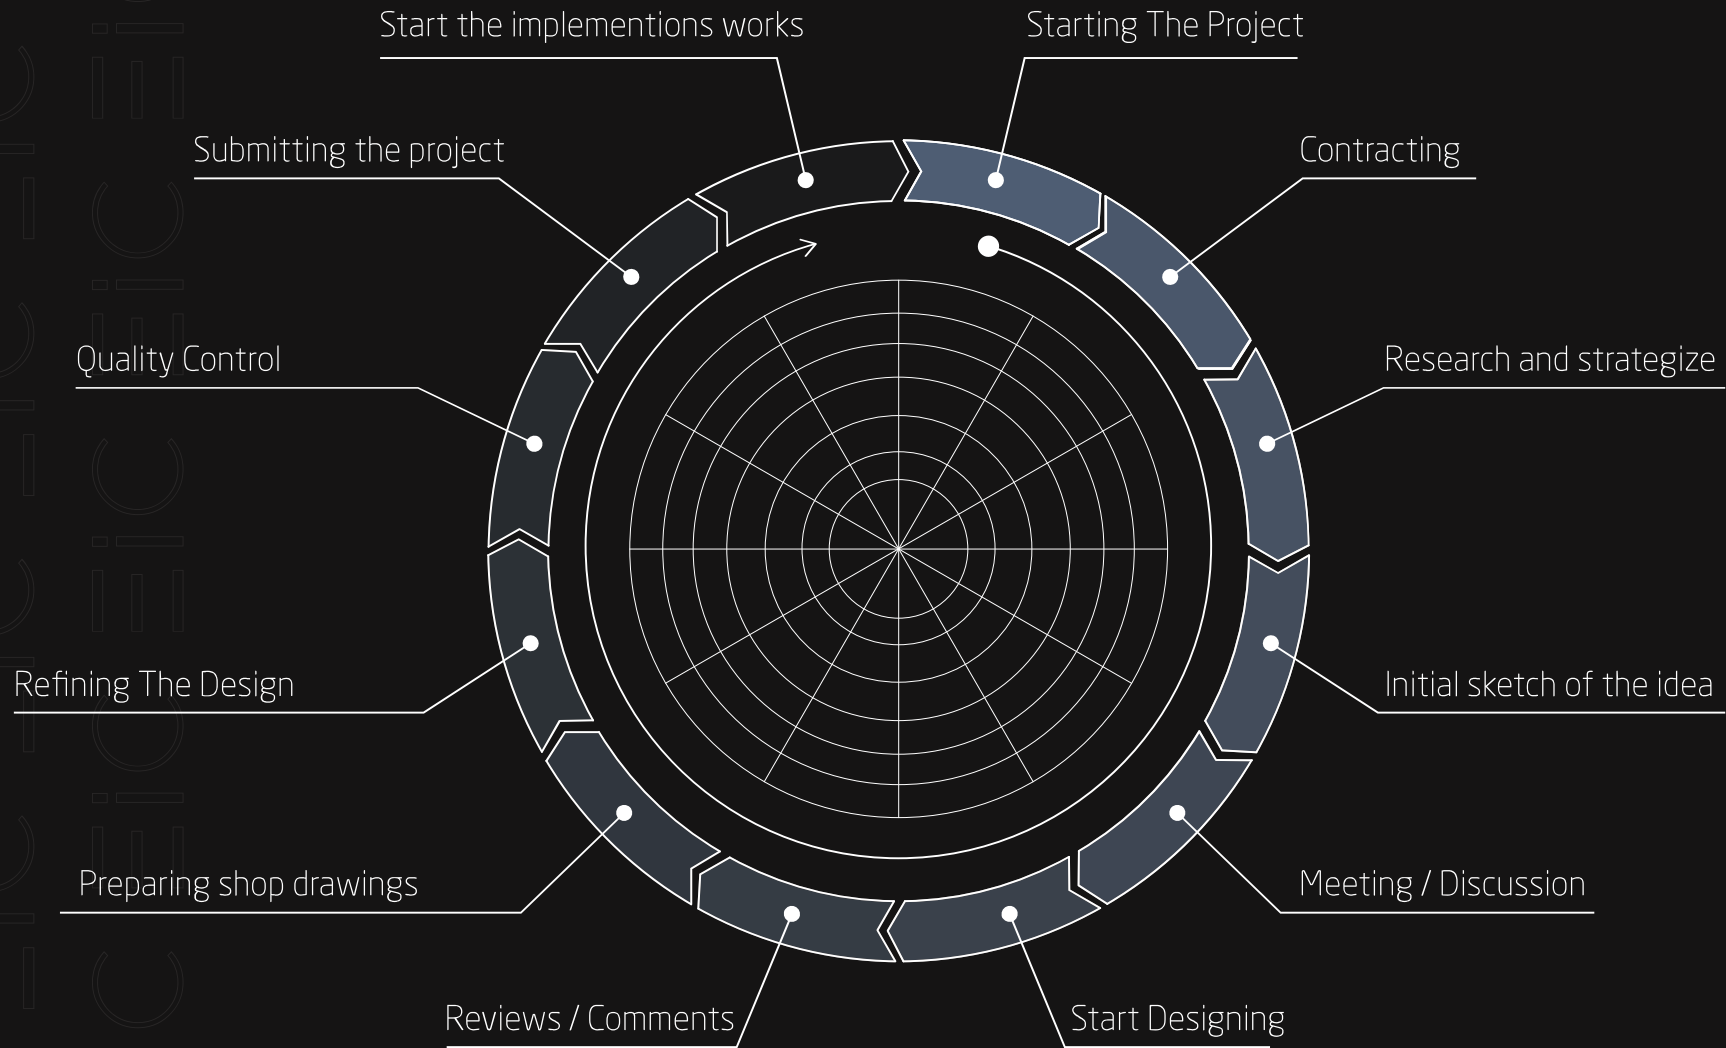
Start the implementions works

Starting The Project

Submitting the project

Contracting

Quality Control

Research and strategize

Refining The Design

Initial sketch of the idea

Preparing shop drawings

Meeting / Discussion

Reviews / Comments

Start Designing